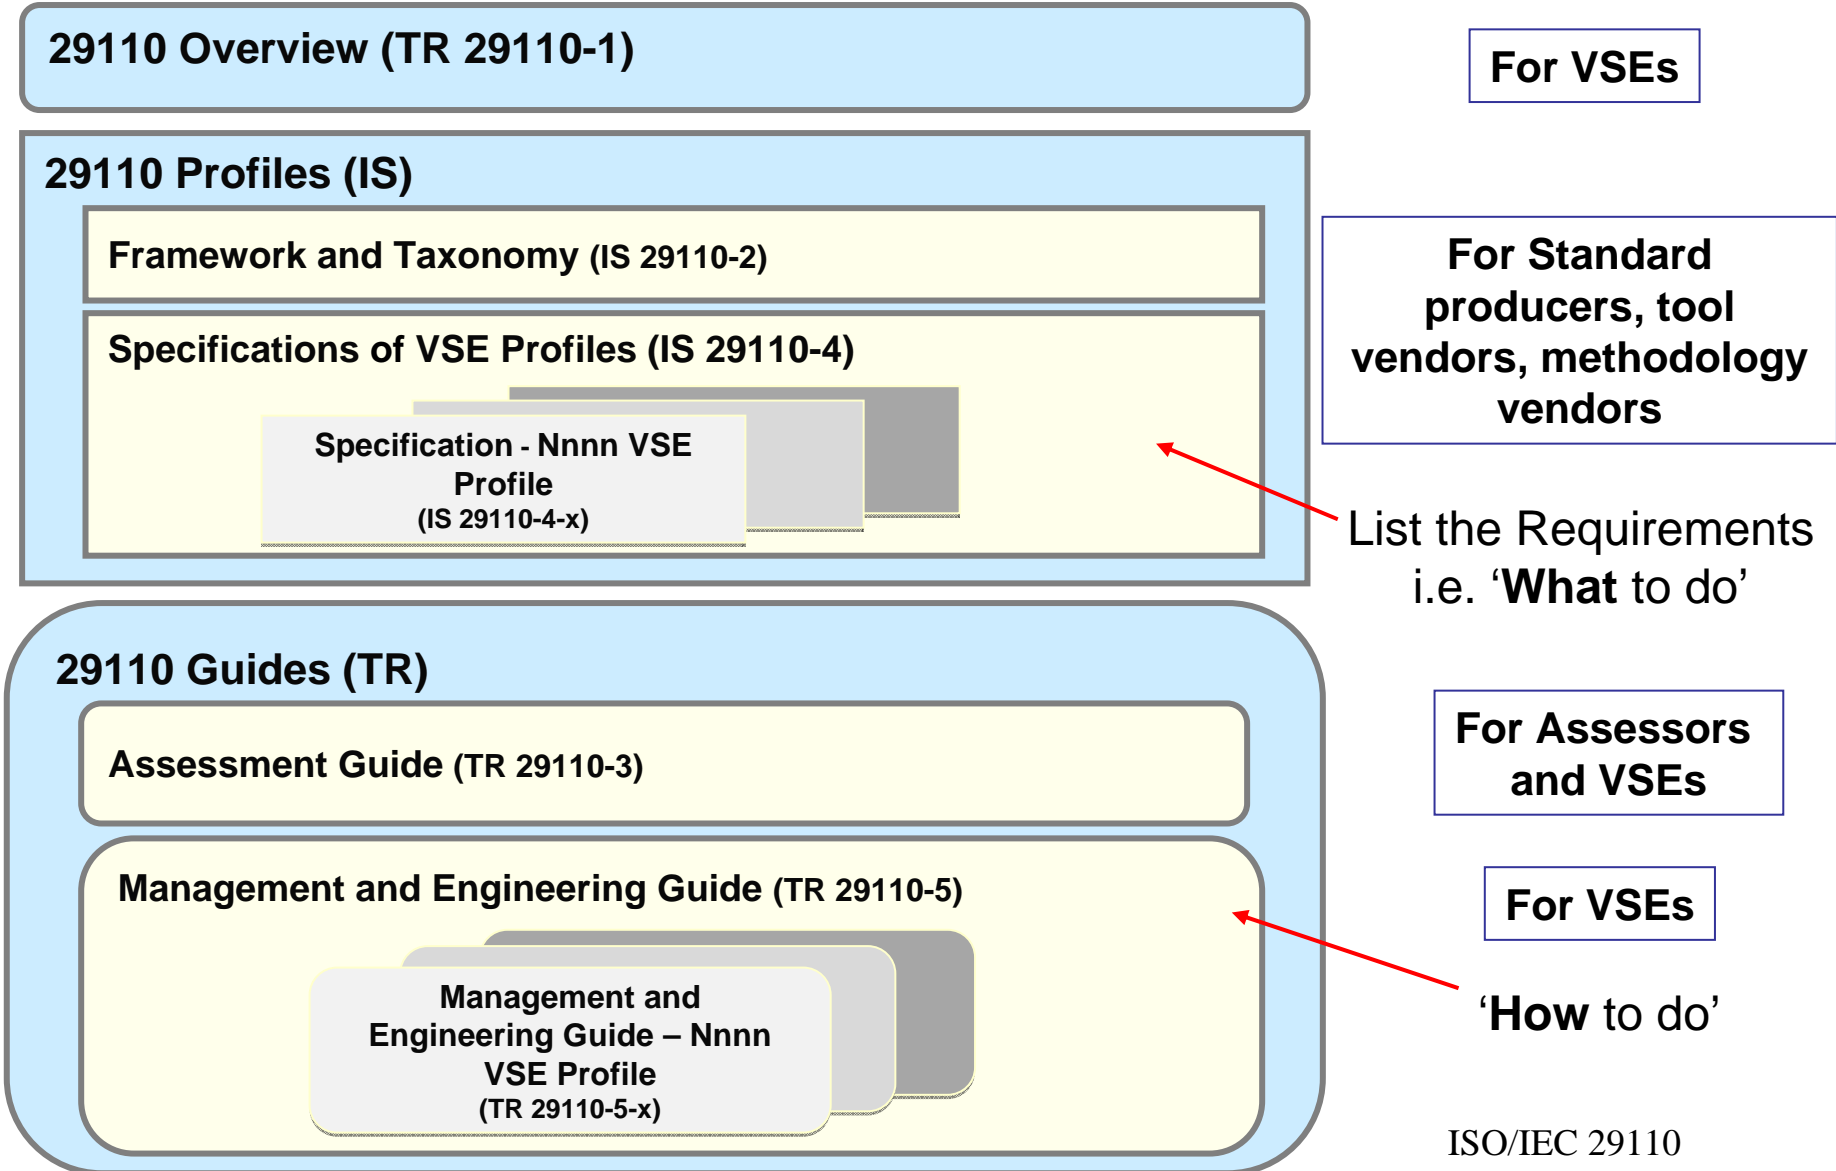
29110 Overview (TR 29110-1)

For VSEs

29110 Profiles (IS)

Framework and Taxonomy (IS 29110-2)

Specifications of VSE Profiles (IS 29110-4)

Specification - Nnnn VSE Profile (IS 29110-4-x)

For Standard producers, tool vendors, methodology vendors

List the Requirements i.e. ‘What to do’

29110 Guides (TR)

Assessment Guide (TR 29110-3)

For Assessors and VSEs

Management and Engineering Guide (TR 29110-5)

Management and Engineering Guide – Nnnn VSE Profile (TR 29110-5-x)

For VSEs

‘How to do’

ISO/IEC 29110